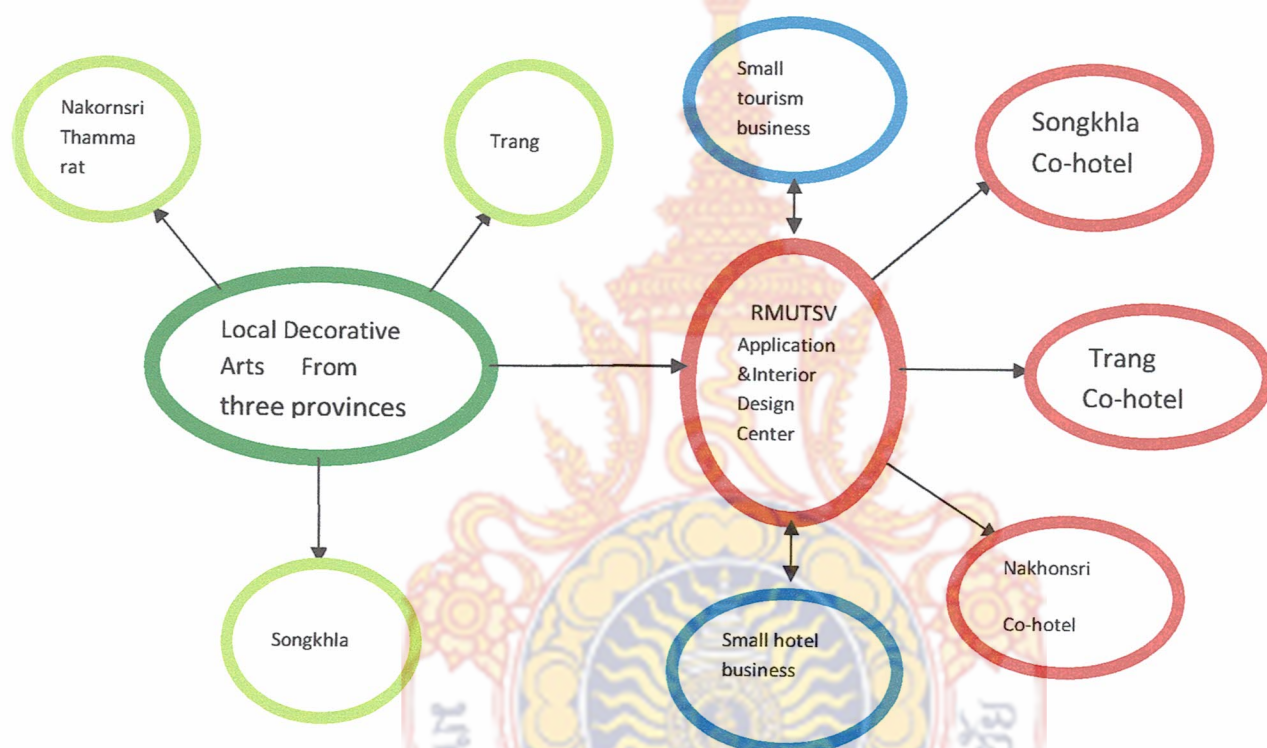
Nakornsri Thamma rat

Trang

Local Decorative Arts From three provinces

Songkhla

Small tourism business

Songkhla Co-hotel

RMUTSV Application &Interior Design Center

Trang Co-hotel

Nakhonsri Co-hotel

Small hotel business